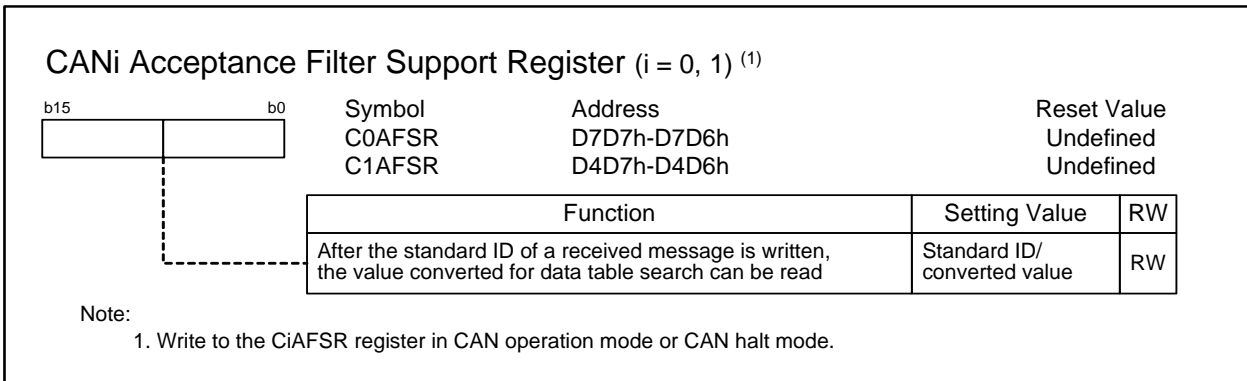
CANi Acceptance Filter Support Register (i = 0, 1) $^{(1)}$

b15 b0

| Symbol | Address | Reset Value |
|---|---|---|
| C0AFSR | D7D7h-D7D6h | Undefined |
| C1AFSR | D4D7h-D4D6h | Undefined |

| Function | Setting Value | RW |
|---|---|---|
| After the standard ID of a received message is written, the value converted for data table search can be read | Standard ID/ converted value | RW |

Note:
1. Write to the CiAFSR register in CAN operation mode or CAN halt mode.